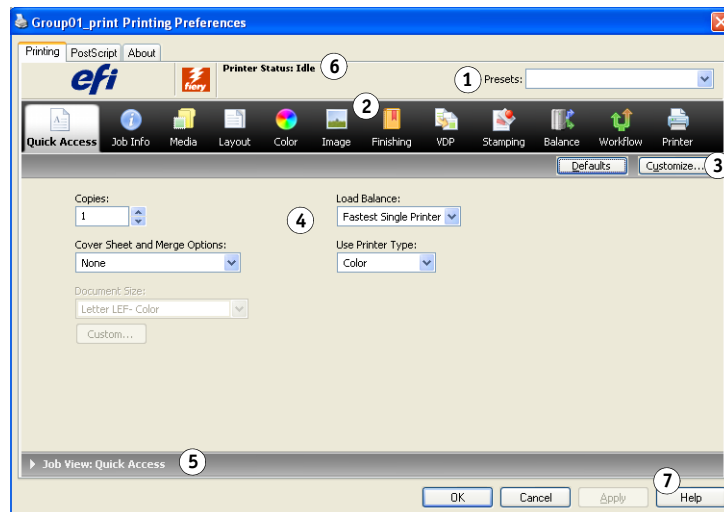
Group01_print Printing Preferences

Printing | PostScript | About

efi

fiery

Printer Status: Idle 6

1 Presets:

2

Quick Access | Job Info | Media | Layout | Color | Image | Finishing | VDP | Stamping | Balance | Workflow | Printer

Defaults | Customize... 3

Copies:
1

4

Load Balance:
Fastest Single Printer

Cover Sheet and Merge Options:
None

Use Printer Type:
Color

Document Size:
Letter LEF- Color

Custom...

Job View: Quick Access 5

OK | Cancel | Apply | 7 Help